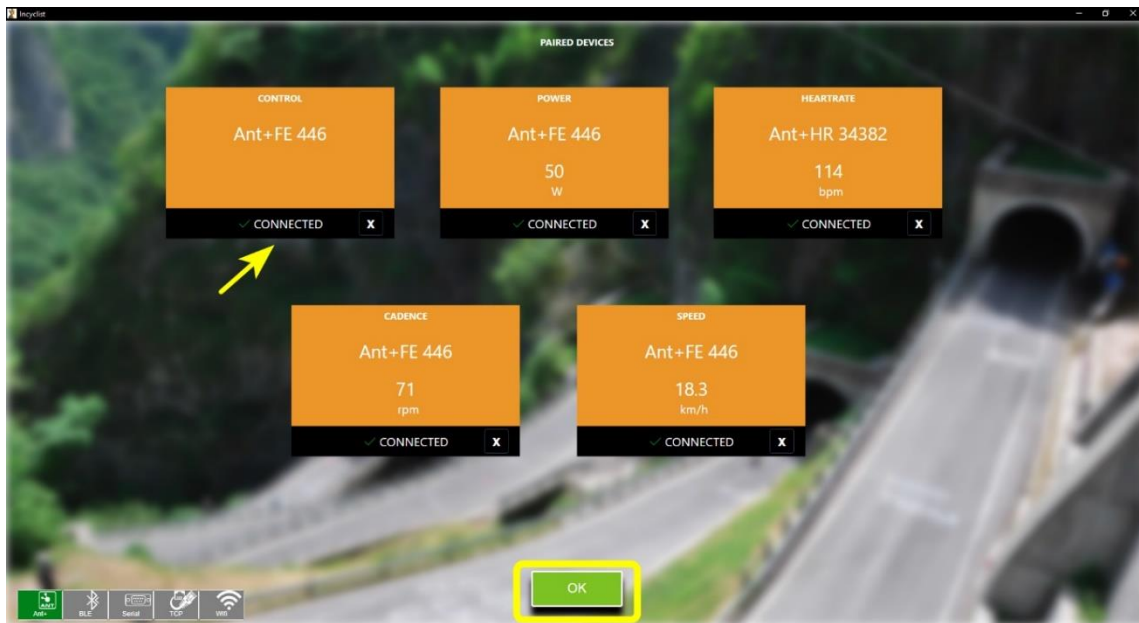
Incyclist

PAIRED DEVICES

CONTROL
Ant+FE 446
CONNECTED X

POWER
Ant+FE 446
50
W
CONNECTED X

HEARTRATE
Ant+HR 34382
114
bpm
CONNECTED X

CADENCE
Ant+FE 446
71
rpm
CONNECTED X

SPEED
Ant+FE 446
18.3
km/h
CONNECTED X

OK

ANT Ant+ BLE Serial TCP Wifi